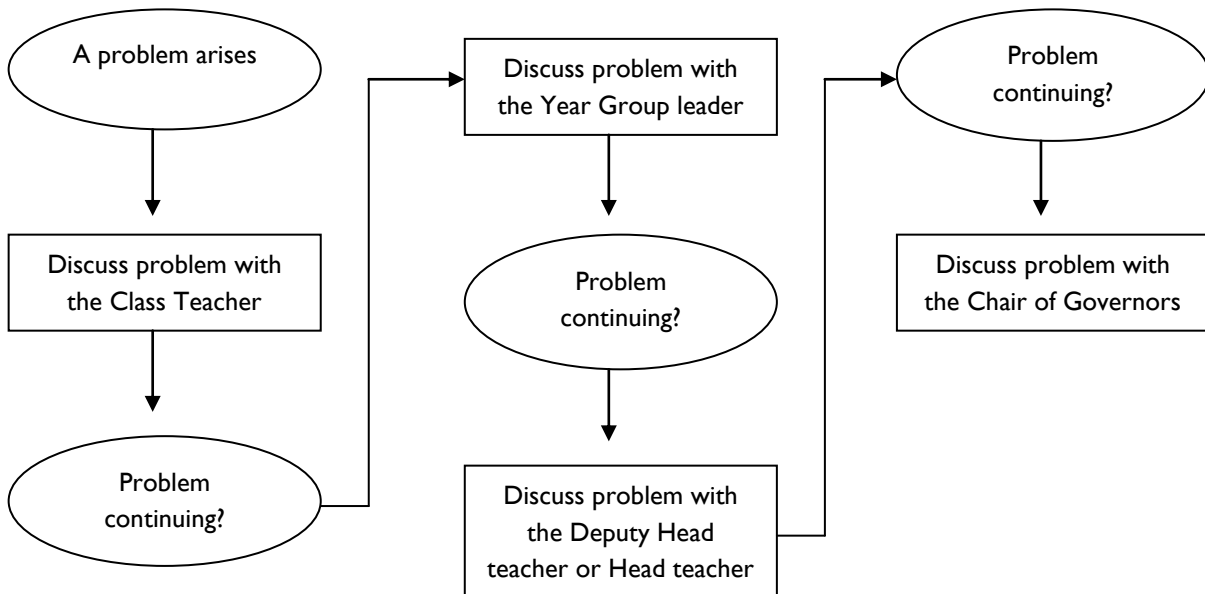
A problem arises

Discuss problem with the Class Teacher

Problem continuing?

Discuss problem with the Year Group leader

Problem continuing?

Discuss problem with the Deputy Head teacher or Head teacher

Problem continuing?

Discuss problem with the Chair of Governors